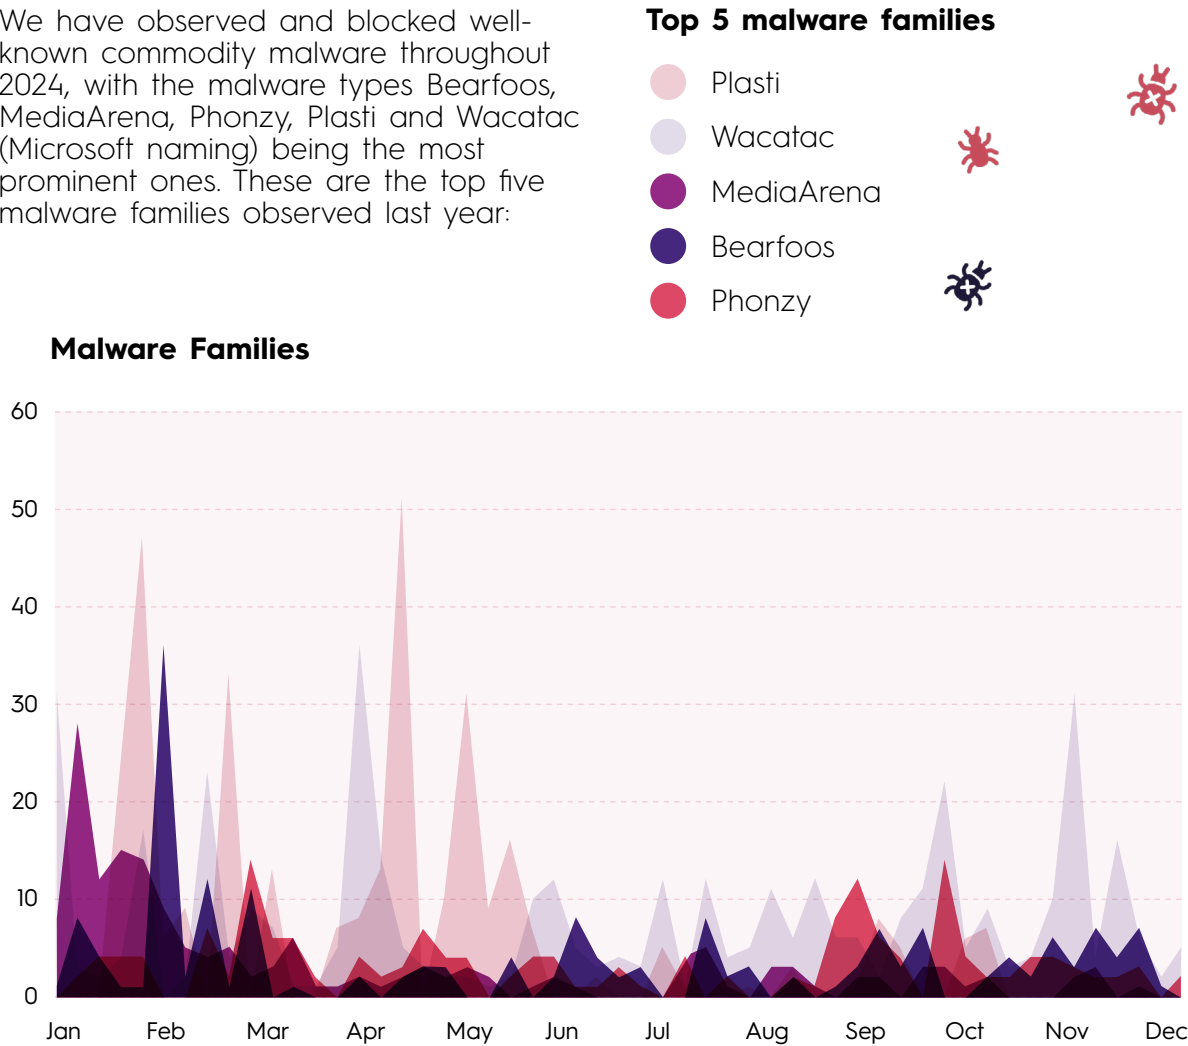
We have observed and blocked well-known commodity malware throughout 2024, with the malware types Bearfoos, MediaArena, Phonzy, Plasti and Wacatac (Microsoft naming) being the most prominent ones. These are the top five malware families observed last year:

Top 5 malware families

Plasti
Wacatac
MediaArena
Bearfoos
Phonzy

Malware Families

60
50
40
30
20
10
0

Jan Feb Mar Apr May Jun Jul Aug Sep Oct Nov Dec